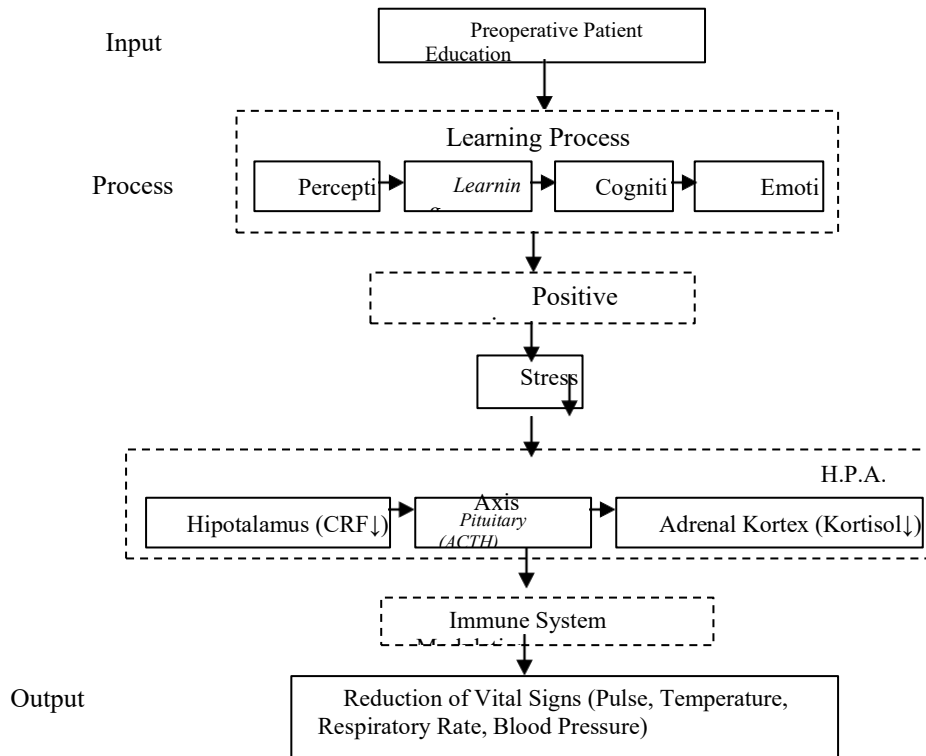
Input

Preoperative Patient Education

Learning Process

Process

Percepti

Learnin

Cogniti

Emoti

Positive

Stress

H.P.A.

Axis

Hipotalamus (CRF↓)

Pituitary (ACTH)

Adrenal Kortex (Kortisol↓)

Immune System

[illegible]

Output

Reduction of Vital Signs (Pulse, Temperature, Respiratory Rate, Blood Pressure)